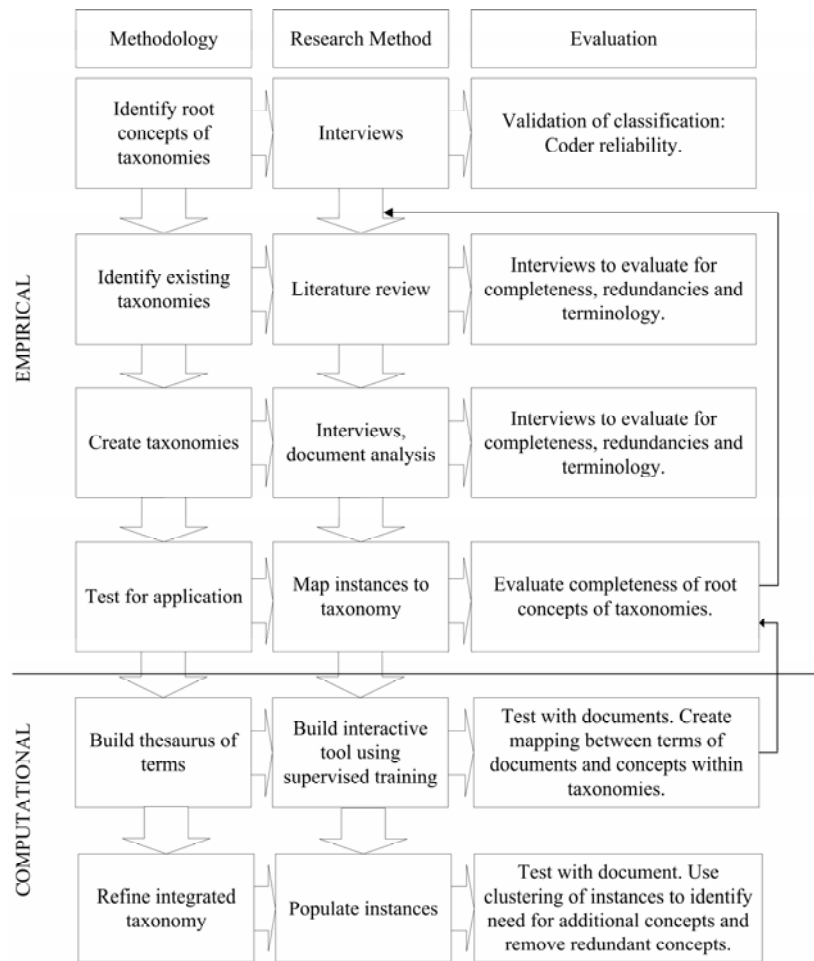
Methodology

Research Method

Evaluation

Identify root concepts of taxonomies

Interviews

Validation of classification: Coder reliability.

EMPIRICAL

Identify existing taxonomies

Literature review

Interviews to evaluate for completeness, redundancies and terminology.

Create taxonomies

Interviews, document analysis

Interviews to evaluate for completeness, redundancies and terminology.

Test for application

Map instances to taxonomy

Evaluate completeness of root concepts of taxonomies.

COMPUTATIONAL

Build thesaurus of terms

Build interactive tool using supervised training

Test with documents. Create mapping between terms of documents and concepts within taxonomies.

Refine integrated taxonomy

Populate instances

Test with document. Use clustering of instances to identify need for additional concepts and remove redundant concepts.